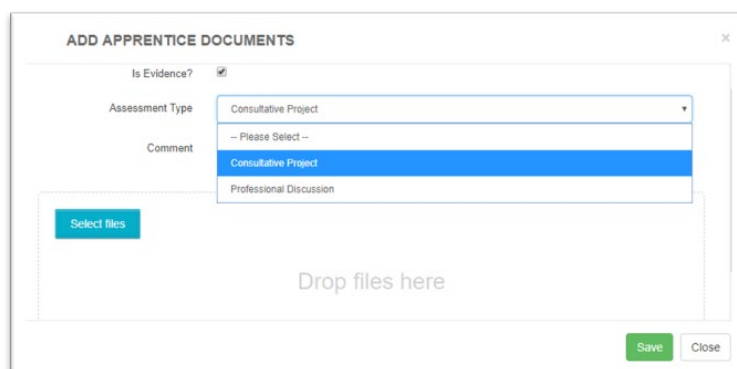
ADD APPRENTICE DOCUMENTS

×

Is Evidence?

Assessment Type

Consultative Project

-- Please Select --

Consultative Project

Professional Discussion

Comment

Select files

Drop files here

Save

Close